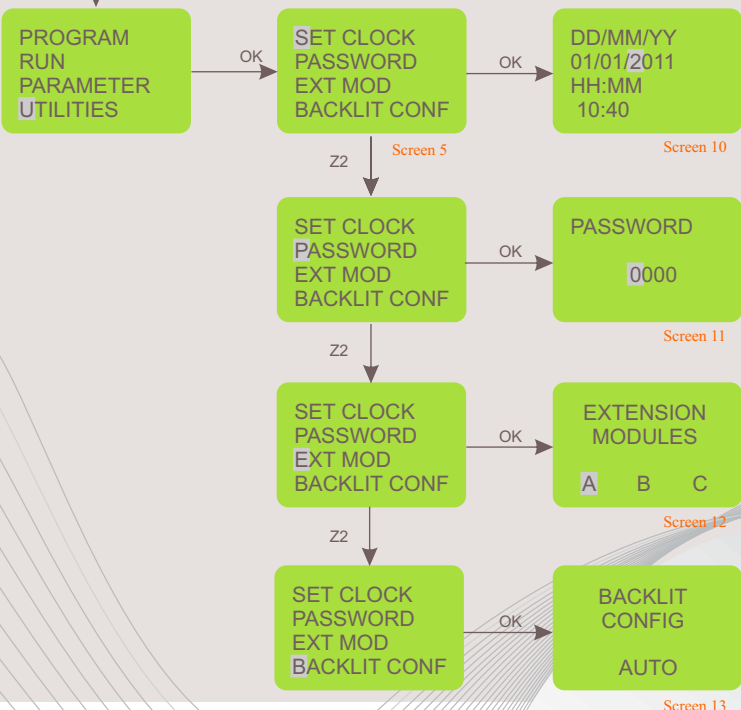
PROGRAM
RUN
PARAMETER
UTILITIES

OK

SET CLOCK
PASSWORD
EXT MOD
BACKLIT CONF

OK

DD/MM/YY
01/01/2011
HH:MM
10:40

Screen 5

Screen 10

Z2

SET CLOCK
PASSWORD
EXT MOD
BACKLIT CONF

OK

PASSWORD

0000

Screen 11

Z2

SET CLOCK
PASSWORD
EXT MOD
BACKLIT CONF

OK

EXTENSION
MODULES

A B C

Screen 12

Z2

SET CLOCK
PASSWORD
EXT MOD
BACKLIT CONF

OK

BACKLIT
CONFIG

AUTO

Screen 13